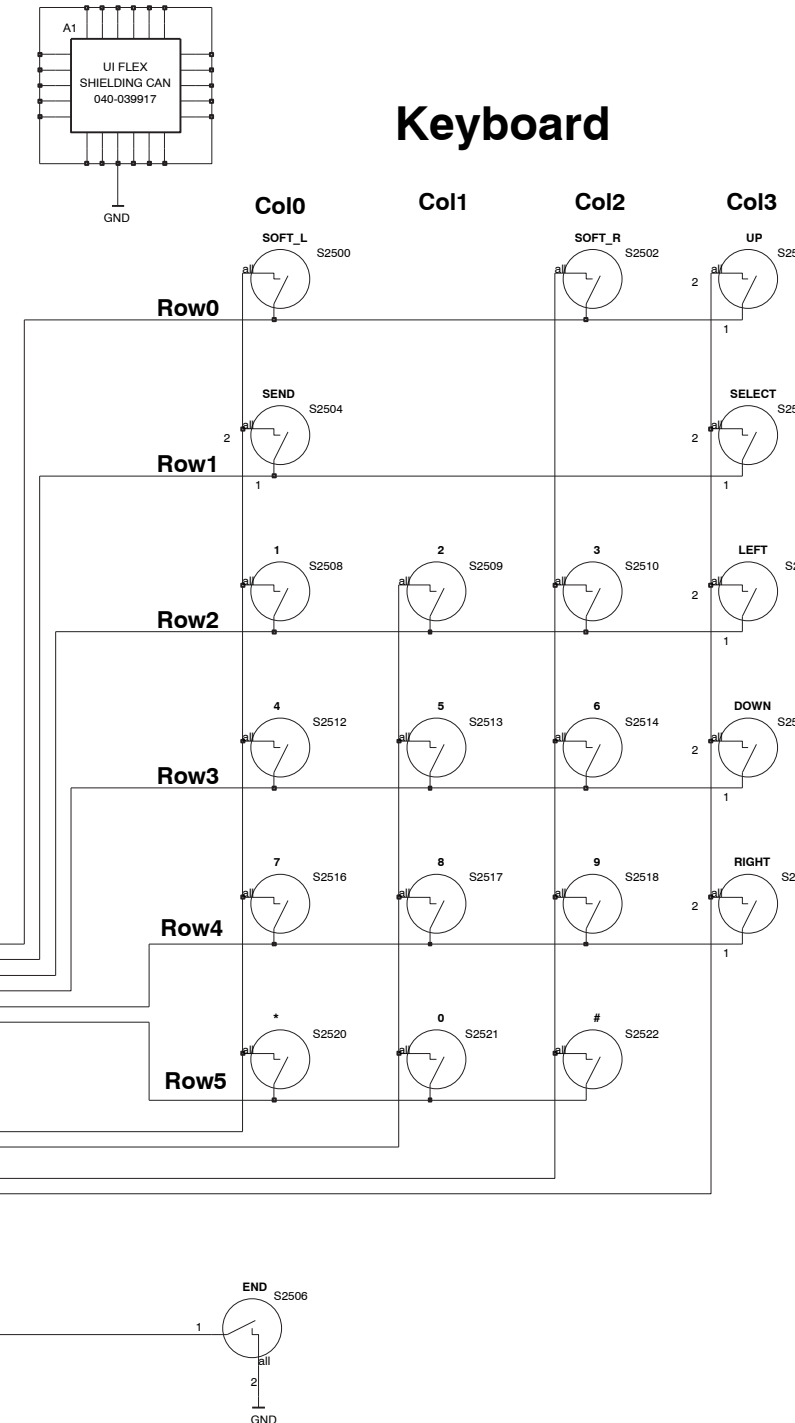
A1
UI FLEX
SHIELDING CAN
040-039917
GND

Keyboard

Col0
Col1
Col2
Col3

SOFT_L
S2500
all
SOFT_R
S2502
all
UP
S25
2
all
1
Row0

SEND
S2504
2
all
1
SELECT
S25
2
all
1
Row1

1
S2508
all
2
S2509
all
3
S2510
all
LEFT
S
2
all
1
Row2

4
S2512
all
5
S2513
all
6
S2514
all
DOWN
S25
2
all
1
Row3

7
S2516
all
8
S2517
all
9
S2518
all
RIGHT
S2
2
all
1
Row4

*
S2520
all
0
S2521
all
#
S2522
all
Row5

END
S2506
1
all
2
GND